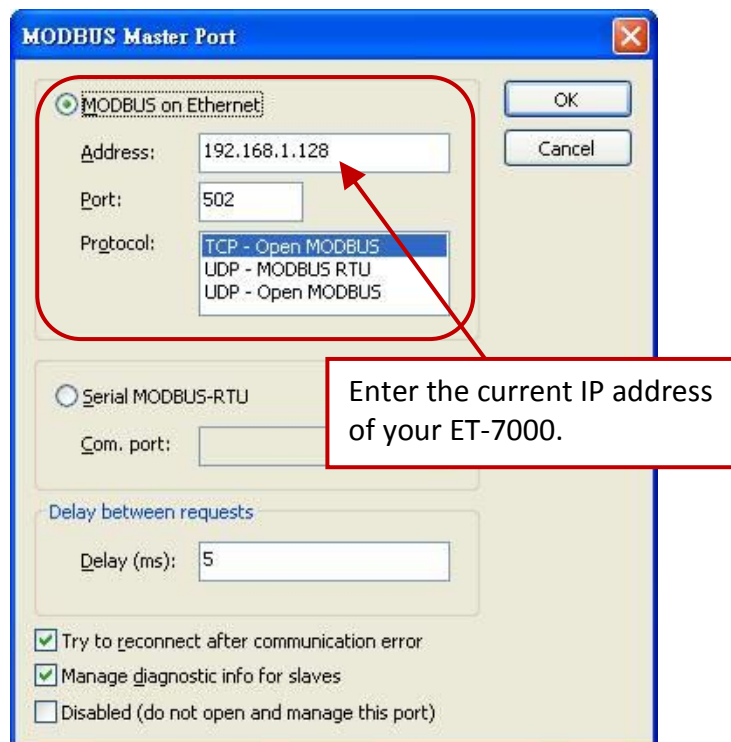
MODBUS Master Port

MODBUS on Ethernet

Address: 192.168.1.128

Port: 502

Protocol:
TCP - Open MODBUS
UDP - MODBUS RTU
UDP - Open MODBUS

OK

Cancel

Enter the current IP address of your ET-7000.

Serial MODBUS-RTU

Com. port:

Delay between requests

Delay (ms): 5

Try to reconnect after communication error

Manage diagnostic info for slaves

Disabled (do not open and manage this port)